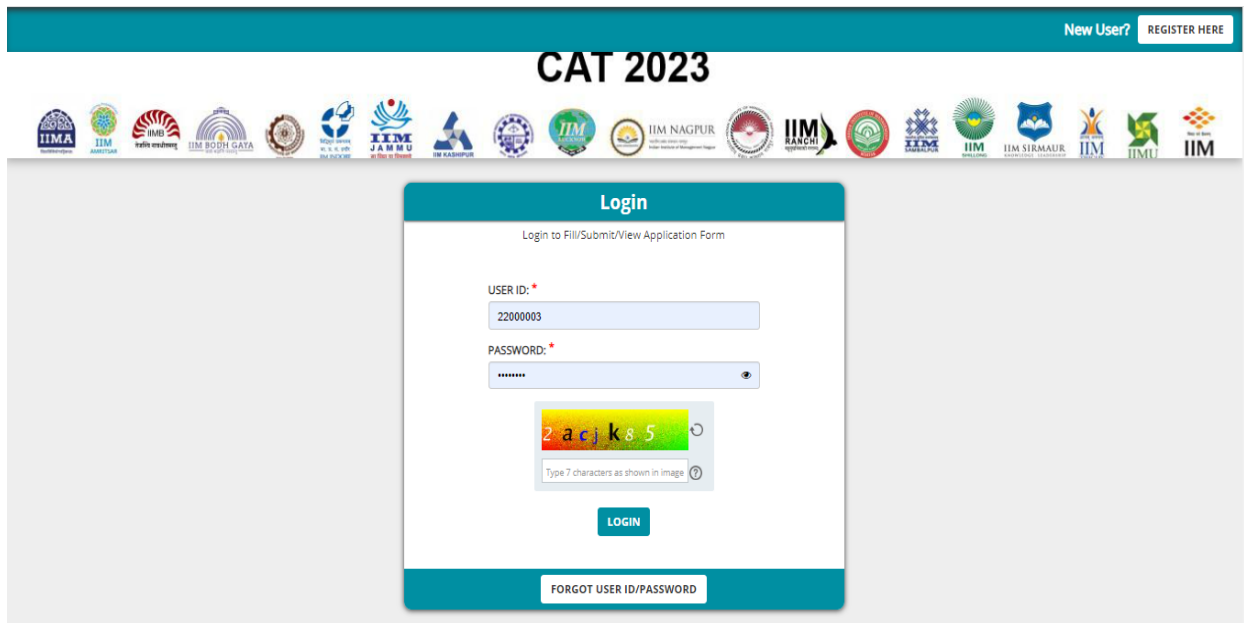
New User? REGISTER HERE

CAT 2023

IIMA IIM AMRITSAR IIMB IIM BODH GAYA IIM JAMMU IIM KASHIPUR IIM IIM NAGPUR IIM RANCHI IIM SAMBALPUR IIM SHILLONG IIM SIRMAUR IIM IIMU IIM

Login

Login to Fill/Submit/View Application Form

USER ID: *

22000003

PASSWORD: *

••••••••

2 a c j k 8 5

Type 7 characters as shown in image

LOGIN

FORGOT USER ID/PASSWORD